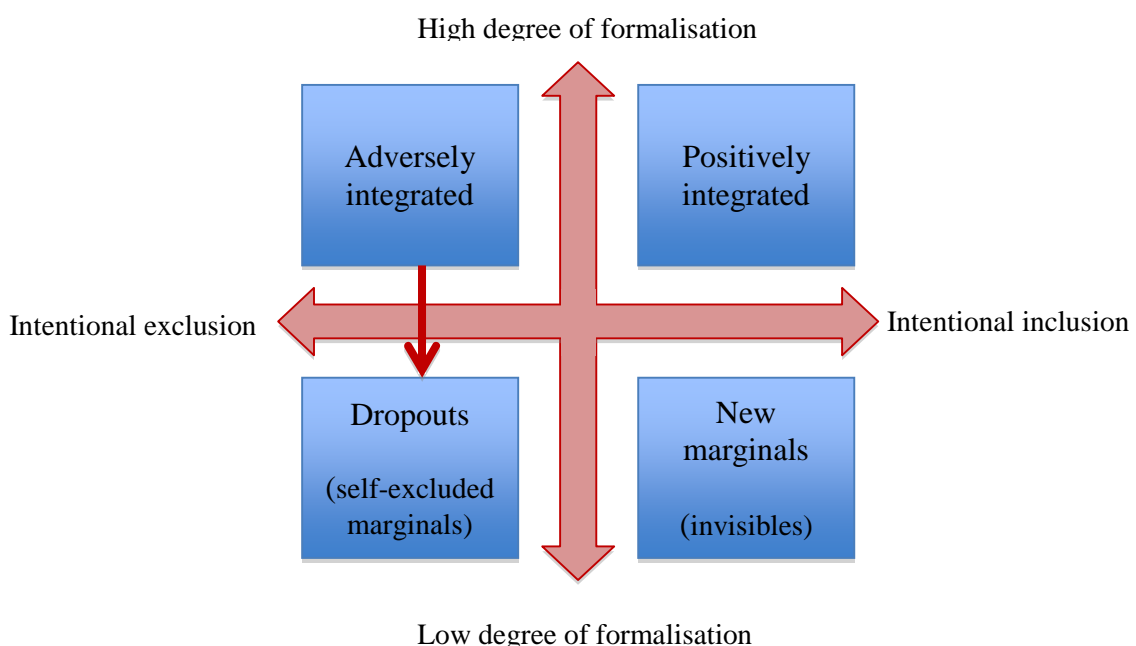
High degree of formalisation

Adversely integrated

Positively integrated

Intentional exclusion

Intentional inclusion

Dropouts

(self-excluded marginals)

New marginals

(invisibles)

Low degree of formalisation